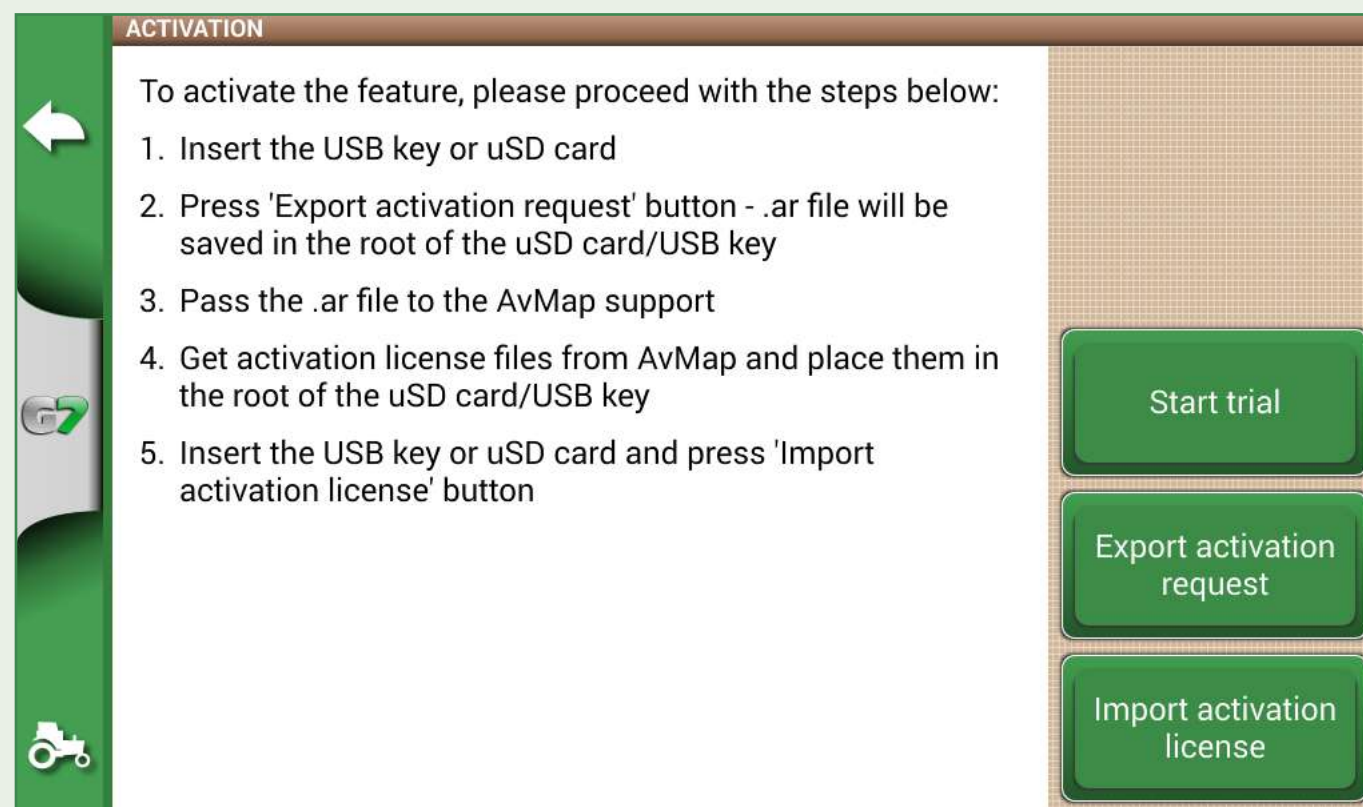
ACTIVATION

To activate the feature, please proceed with the steps below:

1. Insert the USB key or uSD card

2. Press 'Export activation request' button - .ar file will be saved in the root of the uSD card/USB key

3. Pass the .ar file to the AvMap support

4. Get activation license files from AvMap and place them in the root of the uSD card/USB key

5. Insert the USB key or uSD card and press 'Import activation license' button

G7

Start trial

Export activation request

Import activation license